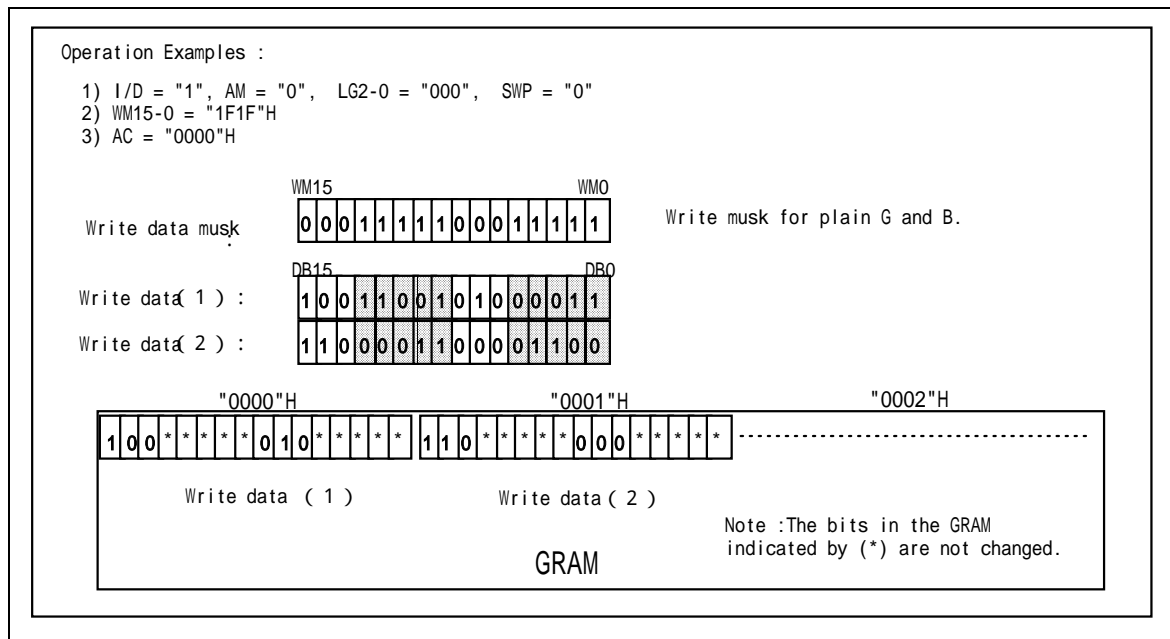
Operation Examples :

1) I/D = "1", AM = "0", LG2-0 = "000", SWP = "0"
2) WM15-0 = "1F1F"H
3) AC = "0000"H

WM15 WM0

Write data musk 0 0 0 1 1 1 1 1 0 0 0 1 1 1 1 1 Write musk for plain G and B.

DB15 DB0

Write data( 1 ) : 1 0 0 1 1 0 0 1 0 1 0 0 0 0 1 1

Write data( 2 ) : 1 1 0 0 0 0 1 1 0 0 0 0 1 1 0 0

"0000"H "0001"H "0002"H

1 0 0 * * * * * 0 1 0 * * * * * 1 1 0 * * * * * 0 0 0 * * * * *

Write data ( 1 ) Write data ( 2 )

Note :The bits in the GRAM indicated by (*) are not changed.

GRAM